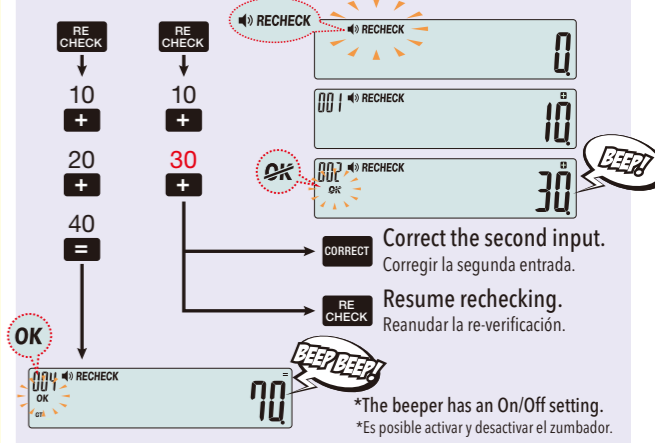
RE CHECK
10
+
20
+
40
=

RE CHECK
10
+
30
+

RECHECK

RECHECK
0.

001 RECHECK
+
10.

OK
002 RECHECK
OK
+
30.
BEEP!

CORRECT
Correct the second input.
Corregir la segunda entrada.

RE CHECK
Resume rechecking.
Reanudar la re-verificación.

OK
004 RECHECK
OK
GT
=
70.
BEEP BEEP!

*The beeper has an On/Off setting.
*Es posible activar y desactivar el zumbador.